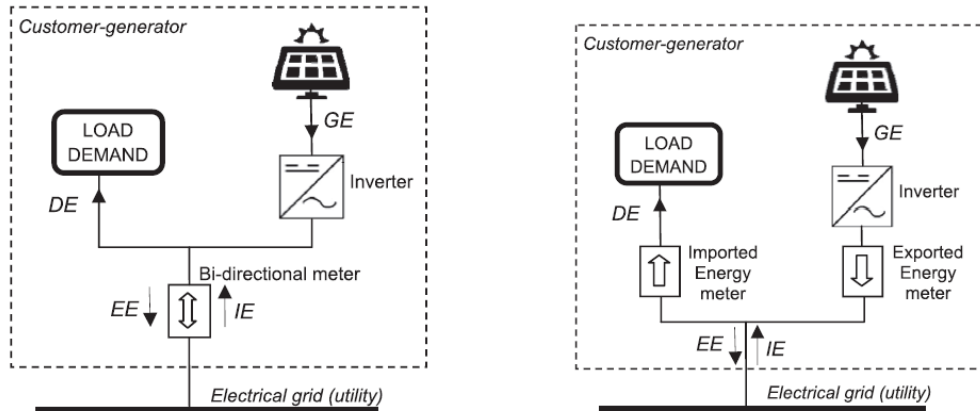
Customer-generator

GE

LOAD DEMAND

Inverter

DE

Bi-directional meter

EE

IE

Electrical grid (utility)

Customer-generator

GE

LOAD DEMAND

Inverter

DE

Imported Energy meter

Exported Energy meter

EE

IE

Electrical grid (utility)